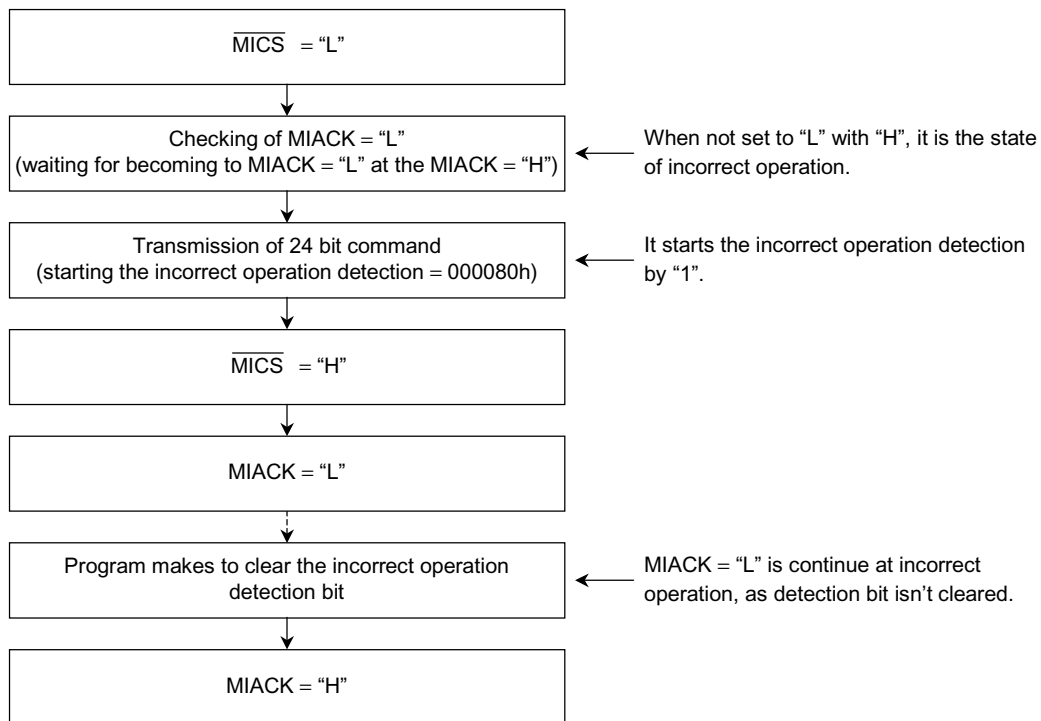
$\overline{MICS}$ = “L”

Checking of MIACK = “L”
(waiting for becoming to MIACK = “L” at the MIACK = “H”)

When not set to “L” with “H”, it is the state of incorrect operation.

Transmission of 24 bit command
(starting the incorrect operation detection = 000080h)

It starts the incorrect operation detection by “1”.

$\overline{MICS}$ = “H”

MIACK = “L”

Program makes to clear the incorrect operation detection bit

MIACK = “L” is continue at incorrect operation, as detection bit isn’t cleared.

MIACK = “H”